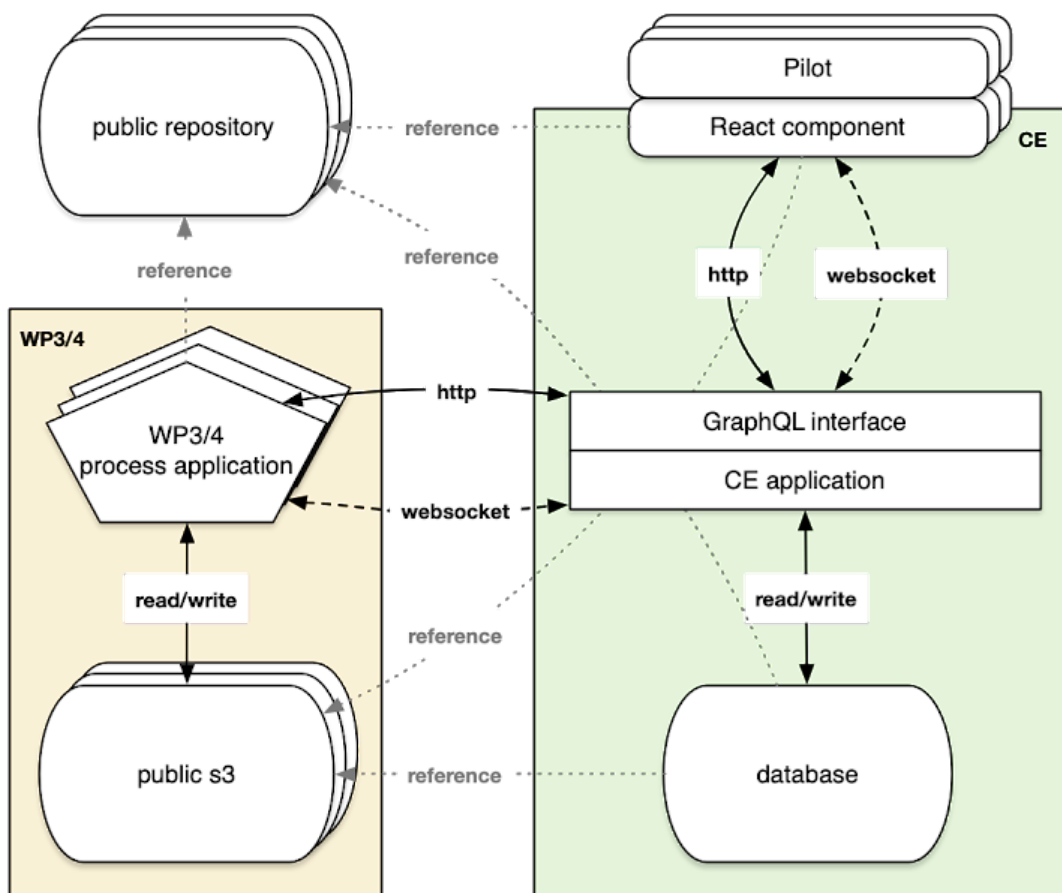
public repository

reference

Pilot

React component

CE

reference

reference

http

websocket

WP3/4

WP3/4 process application

http

GraphQL interface

CE application

websocket

read/write

read/write

reference

public s3

reference

database